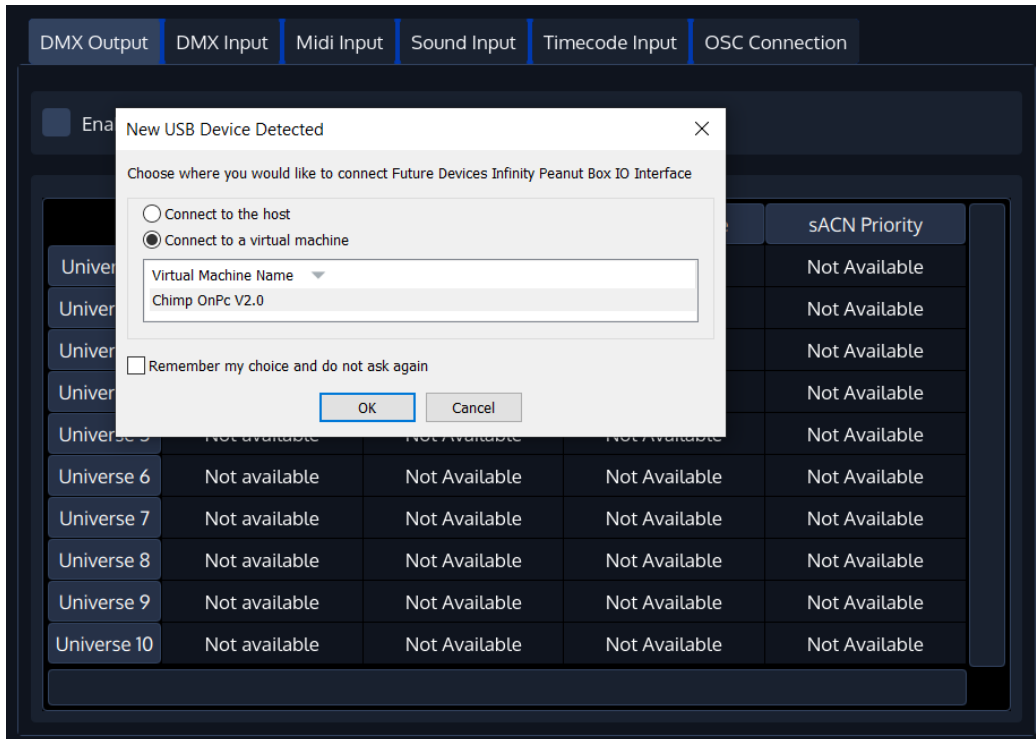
DMX Output | DMX Input | Midi Input | Sound Input | Timecode Input | OSC Connection

Ena

New USB Device Detected

Choose where you would like to connect Future Devices Infinity Peanut Box IO Interface

Connect to the host

Connect to a virtual machine

Virtual Machine Name

Chimp OnPc V2.0

Remember my choice and do not ask again

OK

Cancel

| | | | e | sACN Priority |
|---|---|---|---|---|
| Univer | | | | Not Available |
| Univer | | | | Not Available |
| Univer | | | | Not Available |
| Univer | | | | Not Available |
| Universe 5 | Not available | Not Available | Not Available | Not Available |
| Universe 6 | Not available | Not Available | Not Available | Not Available |
| Universe 7 | Not available | Not Available | Not Available | Not Available |
| Universe 8 | Not available | Not Available | Not Available | Not Available |
| Universe 9 | Not available | Not Available | Not Available | Not Available |
| Universe 10 | Not available | Not Available | Not Available | Not Available |